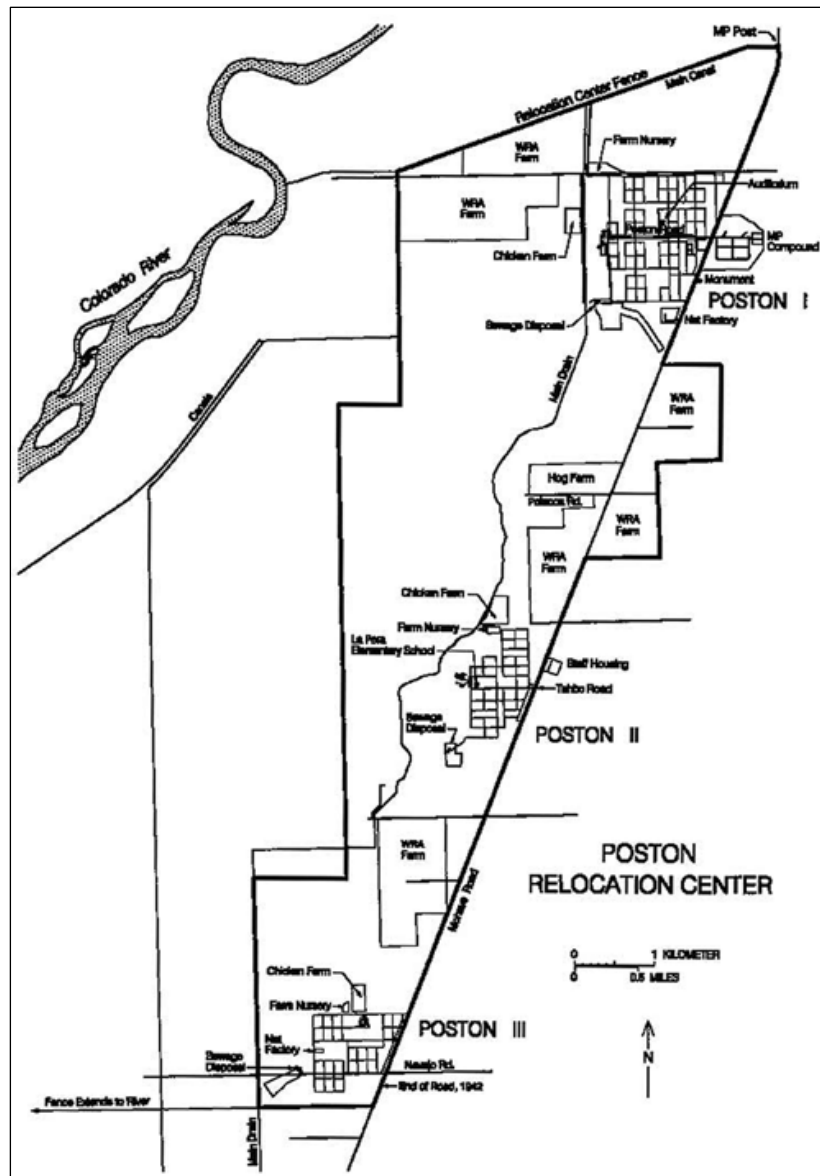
MP Post
Relocation Center Fence
Main Canal
WRA Farm
Farm Nursery
WRA Farm
Auditorium
Chicken Farm
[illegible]
MP Compound
Monument
POSTON I
Sewage Disposal
Net Factory
Colorado River
Canals
Main Drain
WRA Farm
Hog Farm
Poleoca Rd.
WRA Farm
WRA Farm
Chicken Farm
Farm Nursery
La Posa Elementary School
Staff Housing
Tahbo Road
Sewage Disposal
POSTON II
WRA Farm
Mohave Road
POSTON RELOCATION CENTER
0 1 KILOMETER
0 0.5 MILES
N
Chicken Farm
Farm Nursery
POSTON III
Net Factory
Sewage Disposal
Navajo Rd.
End of Road, 1942
Fence Extends to River
Main Drain